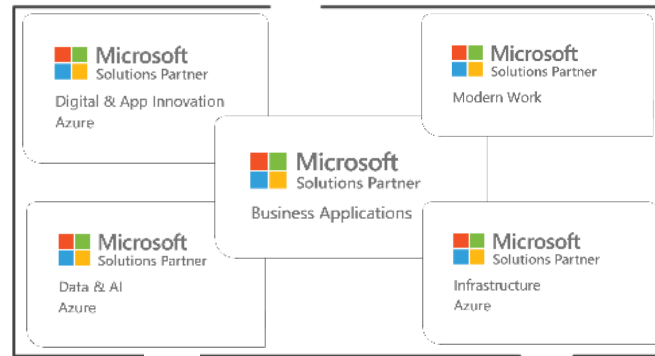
Microsoft
Solutions Partner
Digital & App Innovation
Azure

Microsoft
Solutions Partner
Modern Work

Microsoft
Solutions Partner
Business Applications

Microsoft
Solutions Partner
Data & AI
Azure

Microsoft
Solutions Partner
Infrastructure
Azure